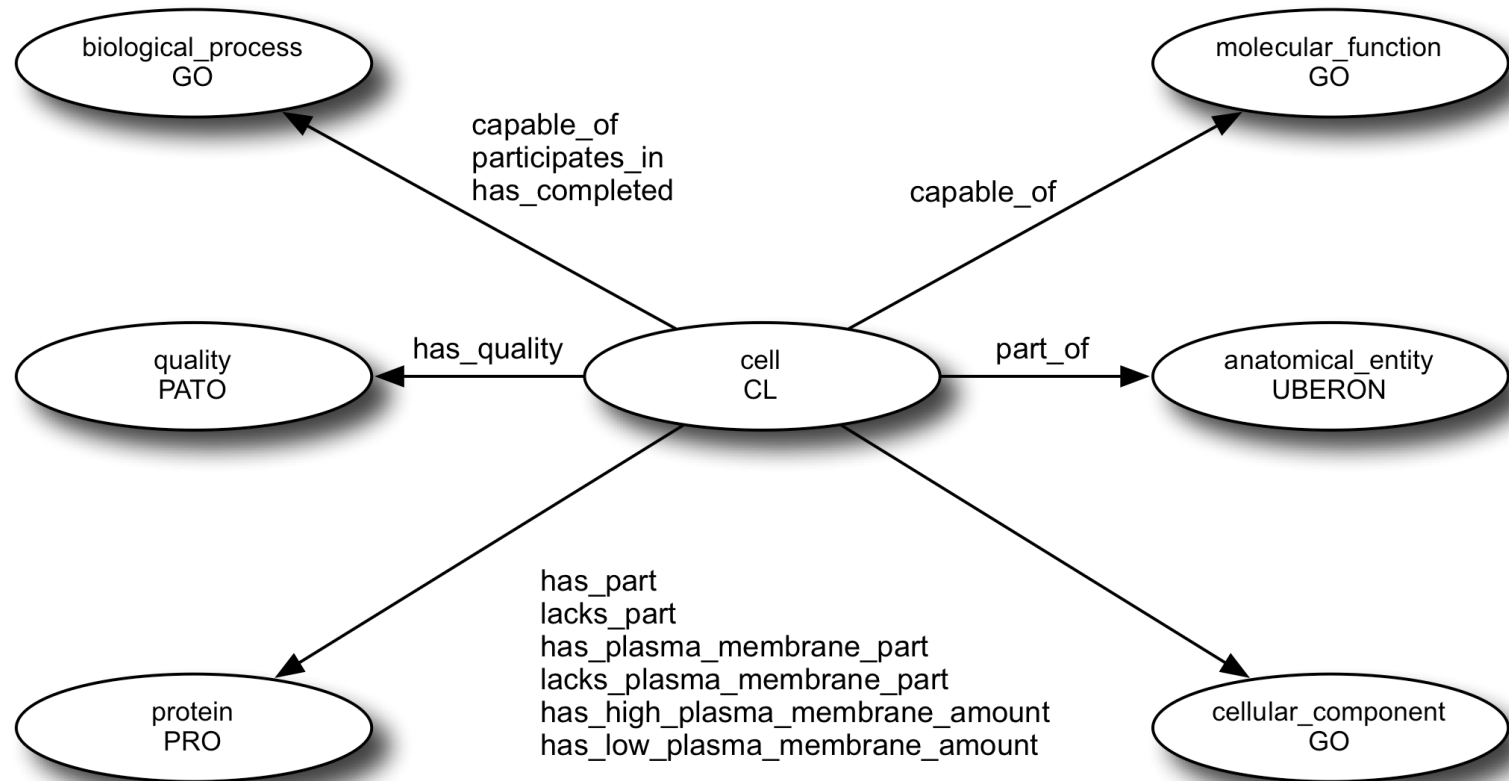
biological_process
GO

molecular_function
GO

capable_of
participates_in
has_completed

capable_of

quality
PATO

has_quality

cell
CL

part_of

anatomical_entity
UBERON

has_part
lacks_part
has_plasma_membrane_part
lacks_plasma_membrane_part
has_high_plasma_membrane_amount
has_low_plasma_membrane_amount

protein
PRO

cellular_component
GO